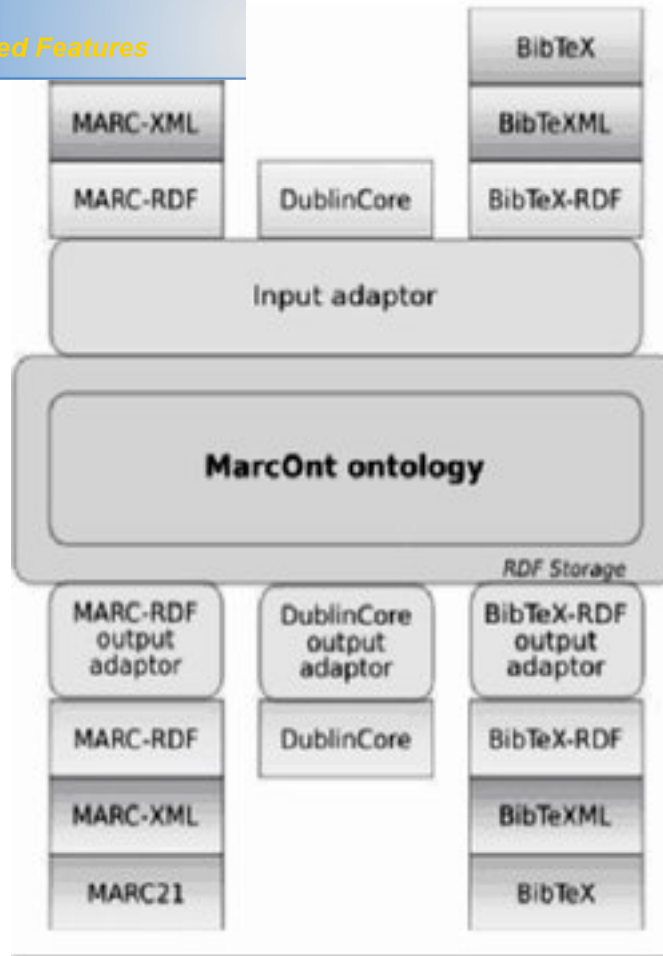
ed Features

BibTeX

MARC-XML

BibTeXML

MARC-RDF

DublinCore

BibTeX-RDF

Input adaptor

MarcOnt ontology

RDF Storage

MARC-RDF output adaptor

DublinCore output adaptor

BibTeX-RDF output adaptor

MARC-RDF

DublinCore

BibTeX-RDF

MARC-XML

BibTeXML

MARC21

BibTeX